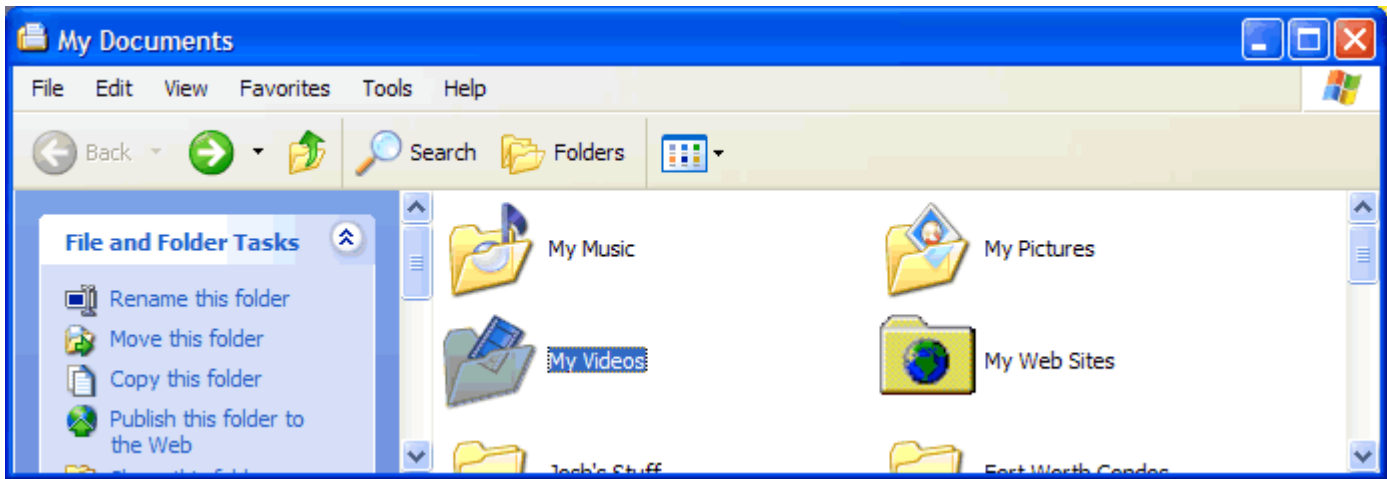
My Documents

File Edit View Favorites Tools Help

Back Search Folders

File and Folder Tasks

Rename this folder
Move this folder
Copy this folder
Publish this folder to the Web
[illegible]

My Music
My Pictures
My Videos
My Web Sites
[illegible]
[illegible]